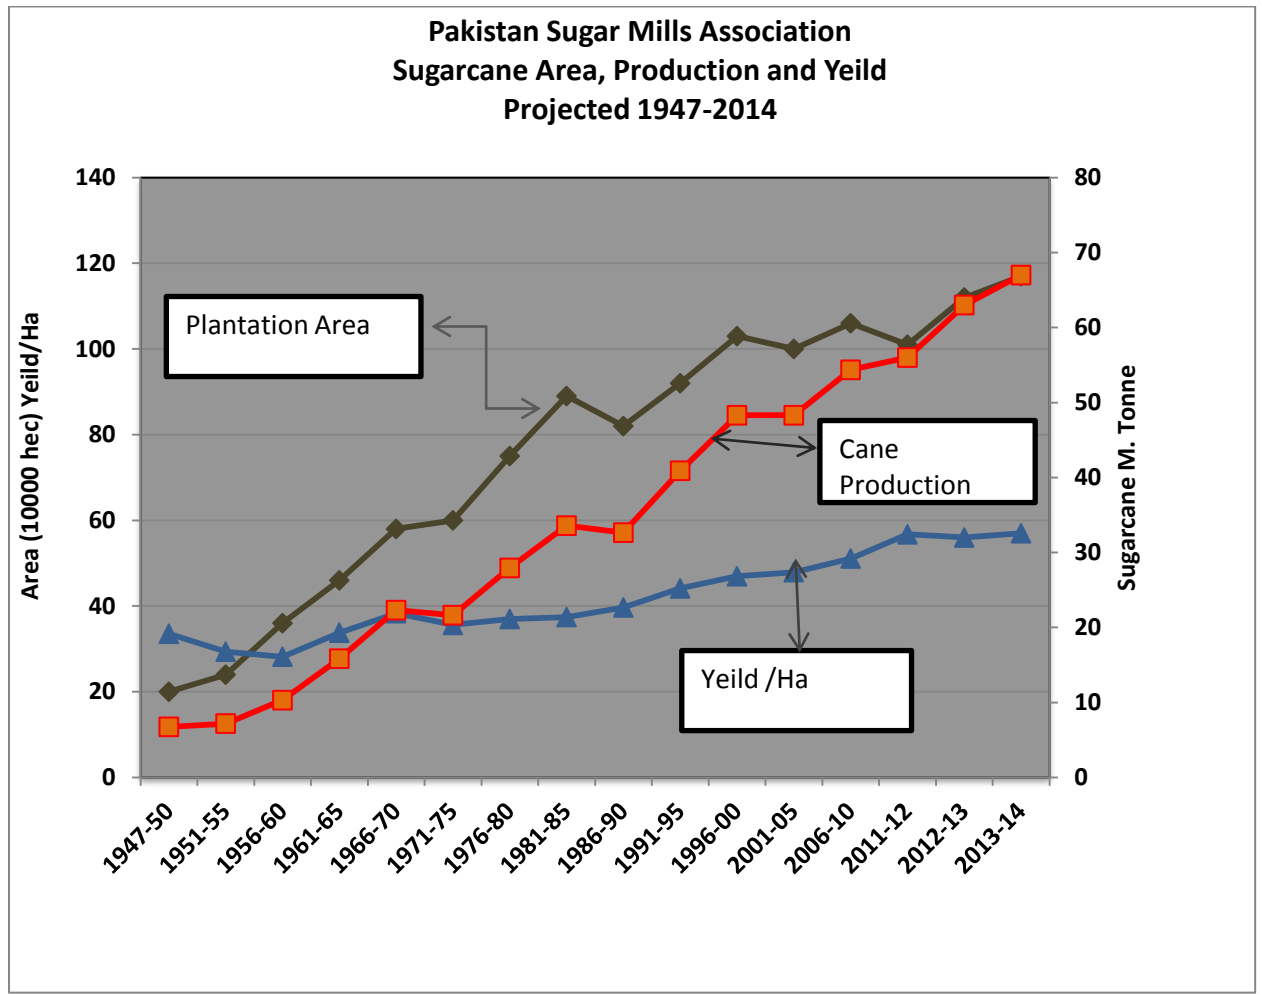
Pakistan Sugar Mills Association
Sugarcane Area, Production and Yeild
Projected 1947-2014

Area (10000 hec) Yeild/Ha

Sugarcane M. Tonne

140
120
100
80
60
40
20
0

80
70
60
50
40
30
20
10
0

Plantation Area

Cane Production

Yeild /Ha

1947-50
1951-55
1956-60
1961-65
1966-70
1971-75
1976-80
1981-85
1986-90
1991-95
1996-00
2001-05
2006-10
2011-12
2012-13
2013-14